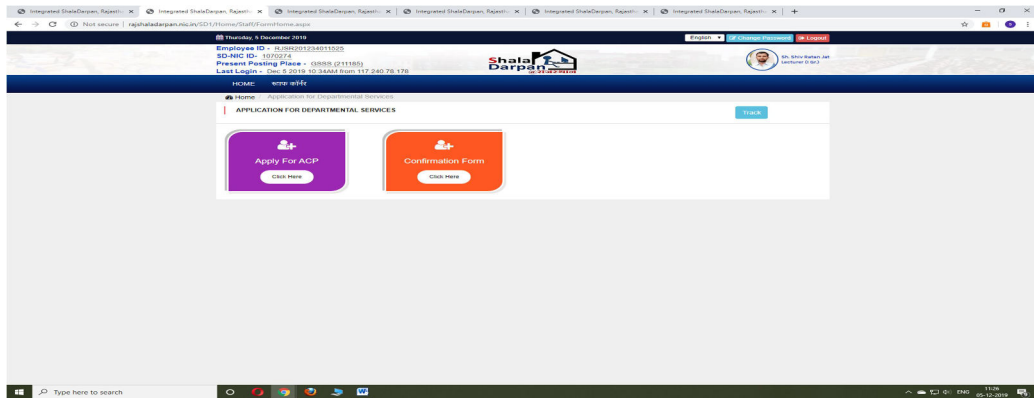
Integrated ShalaDarpan, Rajasth ×
Integrated ShalaDarpan, Rajasth ×
Integrated ShalaDarpan, Rajasth ×
Integrated ShalaDarpan, Rajasth ×
Integrated ShalaDarpan, Rajasth ×
Integrated ShalaDarpan, Rajasth ×
+

Not secure | rajshaladarpan.nic.in/SD1/Home/Staff/FormHome.aspx

Thursday, 5 December 2019
English ▾ Change Password Logout

Employee ID - RJSR201234011525
SD-NIC ID- 1070274
Present Posting Place - GSSS (211185)
Last Login - Dec 5 2019 10:34AM from 117.240.78.178

Shala Darpan

Sh. Shiv Ratan Jat
Lecturer (I Gr.)

HOME स्टाफ कॉर्नर

Home / Application for Departmental Services

APPLICATION FOR DEPARTMENTAL SERVICES
Track

Apply For ACP
Click Here

Confirmation Form
Click Here

Type here to search
ENG 11:26 05-12-2019